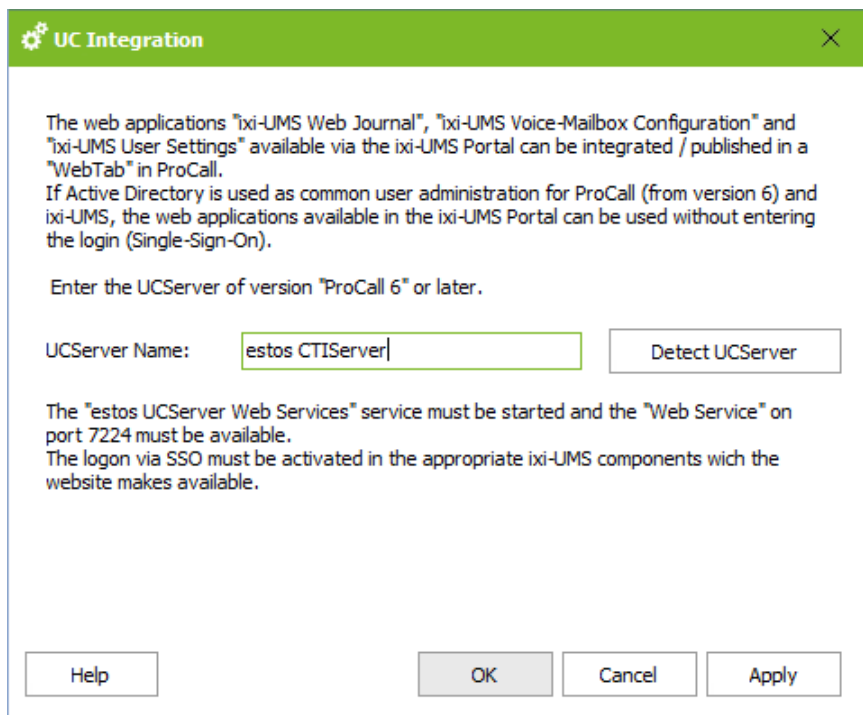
UC Integration

×

The web applications "ixi-UMS Web Journal", "ixi-UMS Voice-Mailbox Configuration" and "ixi-UMS User Settings" available via the ixi-UMS Portal can be integrated / published in a "WebTab" in ProCall.
If Active Directory is used as common user administration for ProCall (from version 6) and ixi-UMS, the web applications available in the ixi-UMS Portal can be used without entering the login (Single-Sign-On).

Enter the UCServer of version "ProCall 6" or later.

UCServer Name: estos CTIServer

Detect UCServer

The "estos UCServer Web Services" service must be started and the "Web Service" on port 7224 must be available.
The logon via SSO must be activated in the appropriate ixi-UMS components wich the website makes available.

Help

OK

Cancel

Apply